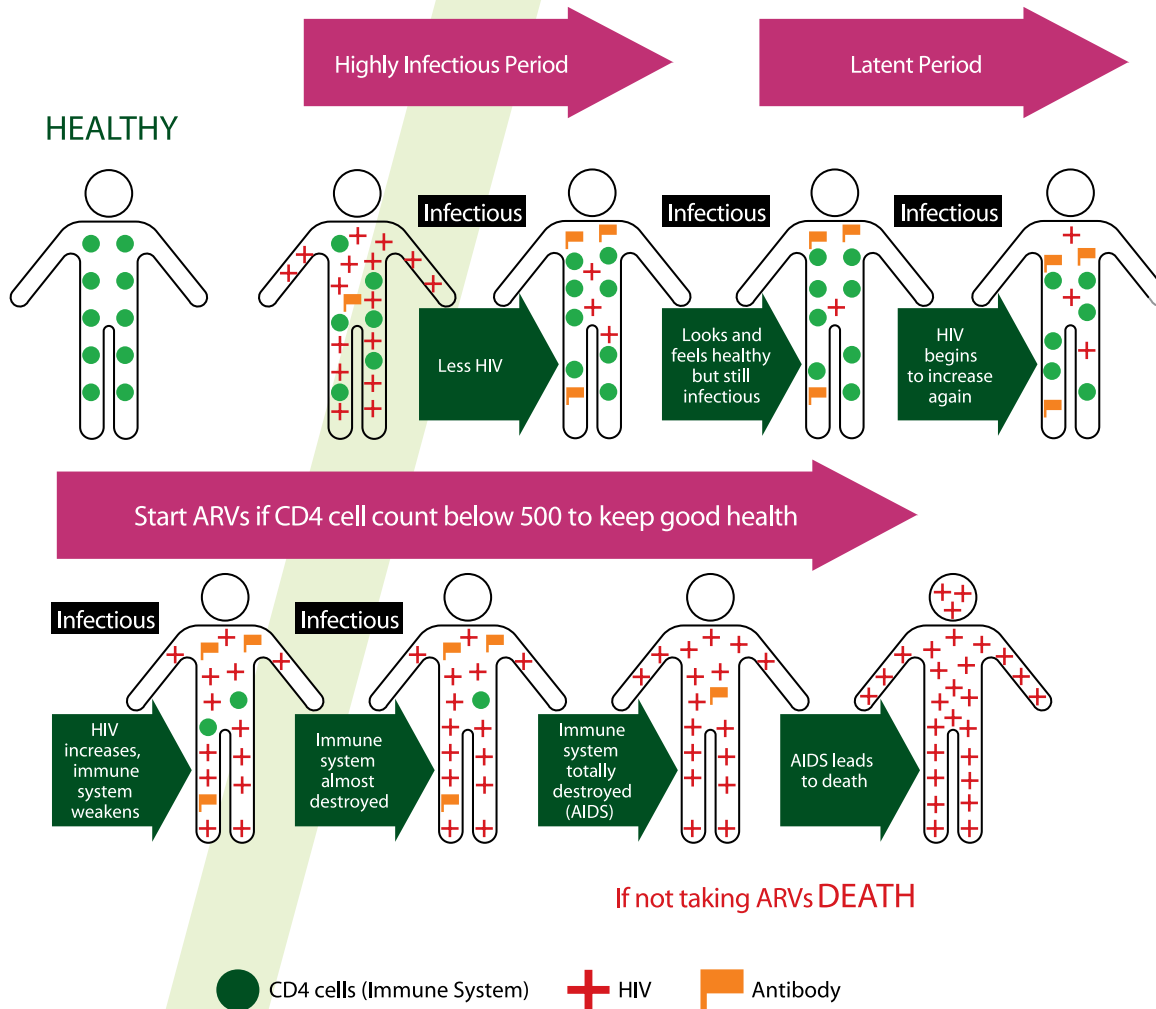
Highly Infectious Period

Latent Period

HEALTHY

Infectious

Infectious

Infectious

Less HIV

Looks and feels healthy but still infectious

HIV begins to increase again

Start ARVs if CD4 cell count below 500 to keep good health

Infectious

Infectious

HIV increases, immune system weakens

Immune system almost destroyed

Immune system totally destroyed (AIDS)

AIDS leads to death

If not taking ARVs DEATH

CD4 cells (Immune System)

HIV

Antibody